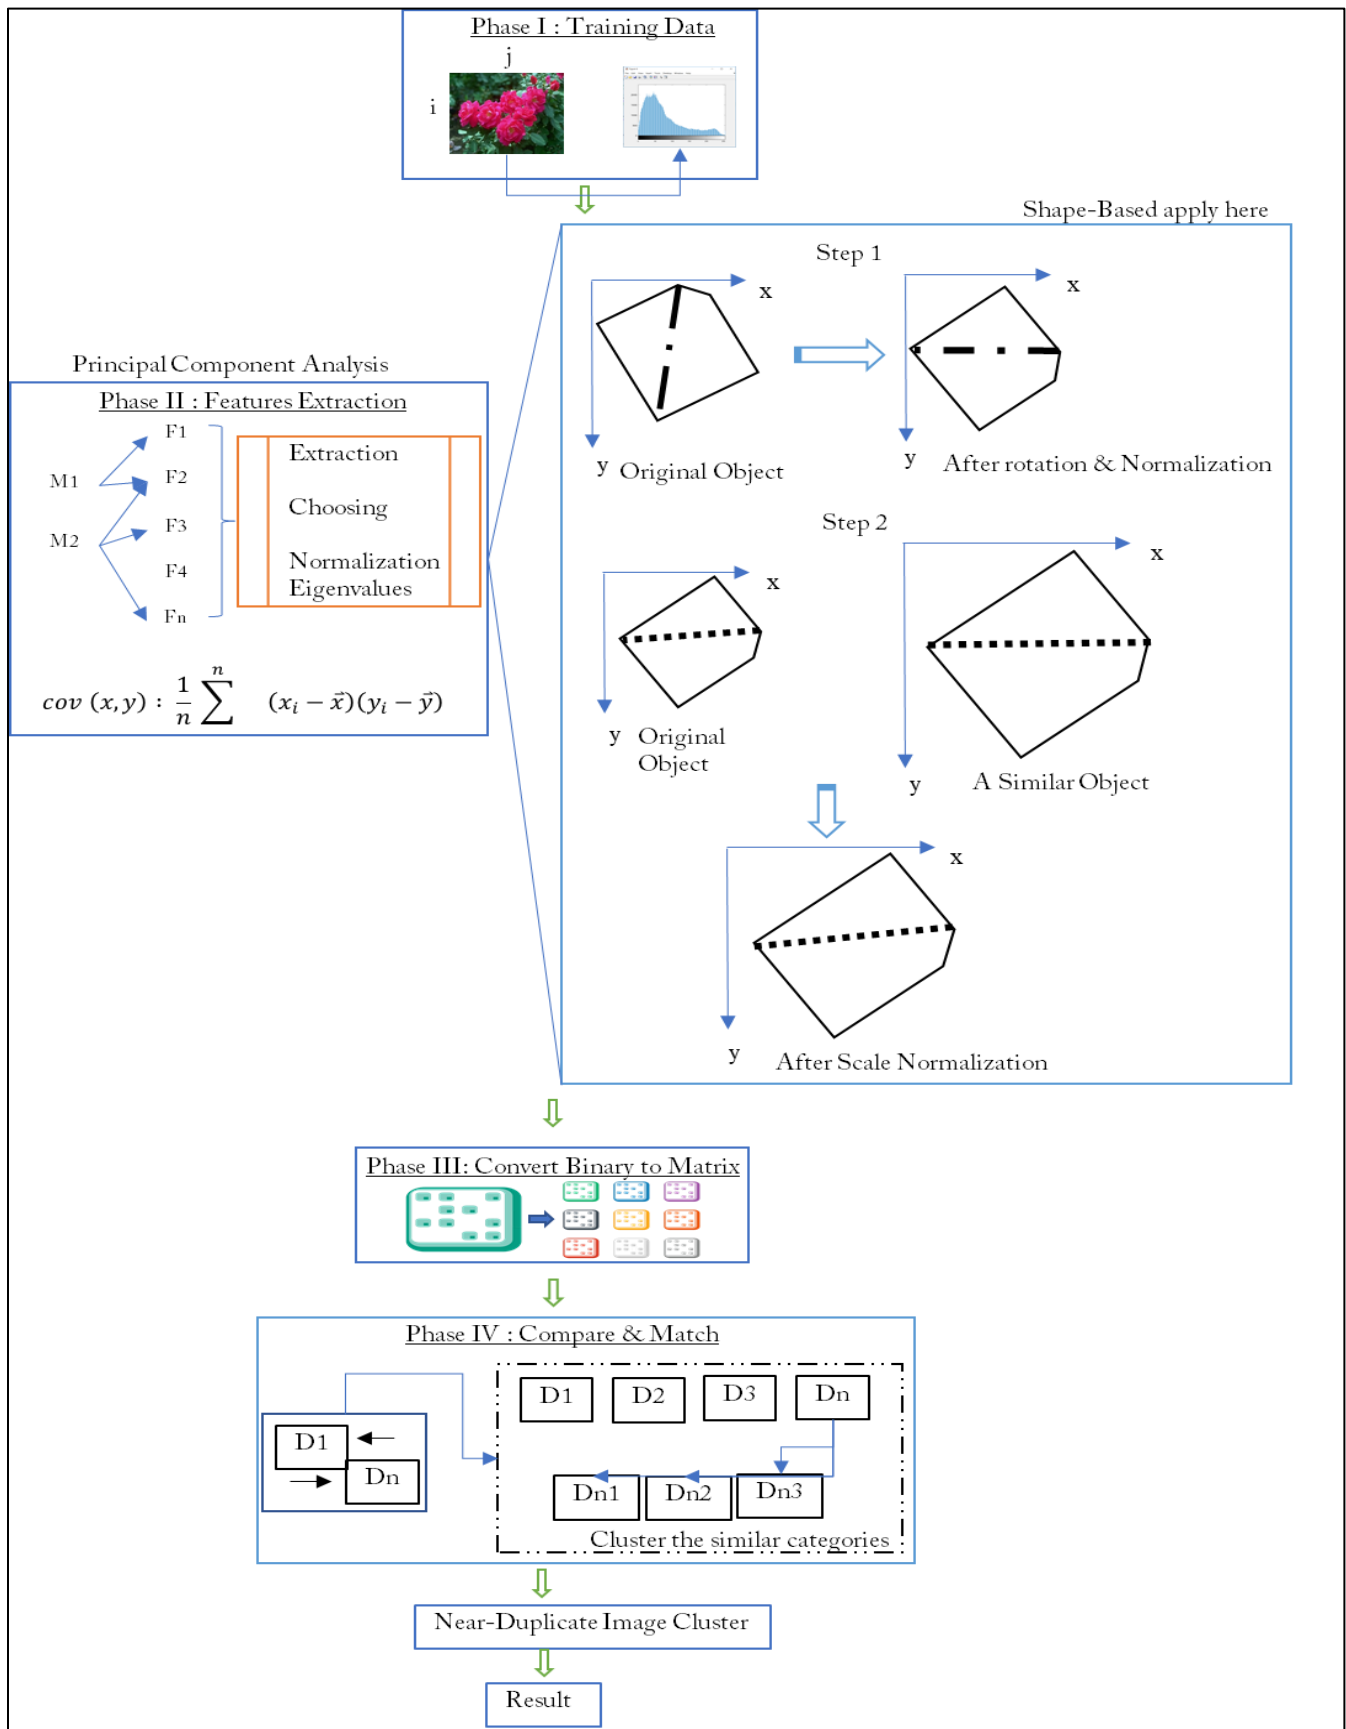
Phase I : Training Data

j

i

Shape-Based apply here

Step 1

x

y Original Object

x

y After rotation & Normalization

Principal Component Analysis

Phase II : Features Extraction

M1

M2

F1

F2

F3

F4

Fn

Extraction

Choosing

Normalization Eigenvalues

$cov\ (x,y) : \frac{1}{n} \sum^{n} \quad (x_i - \vec{x})(y_i - \vec{y})$

Step 2

x

y Original Object

x

y A Similar Object

x

y After Scale Normalization

Phase III: Convert Binary to Matrix

Phase IV : Compare & Match

D1

Dn

D1

D2

D3

Dn

Dn1

Dn2

Dn3

Cluster the similar categories

Near-Duplicate Image Cluster

Result